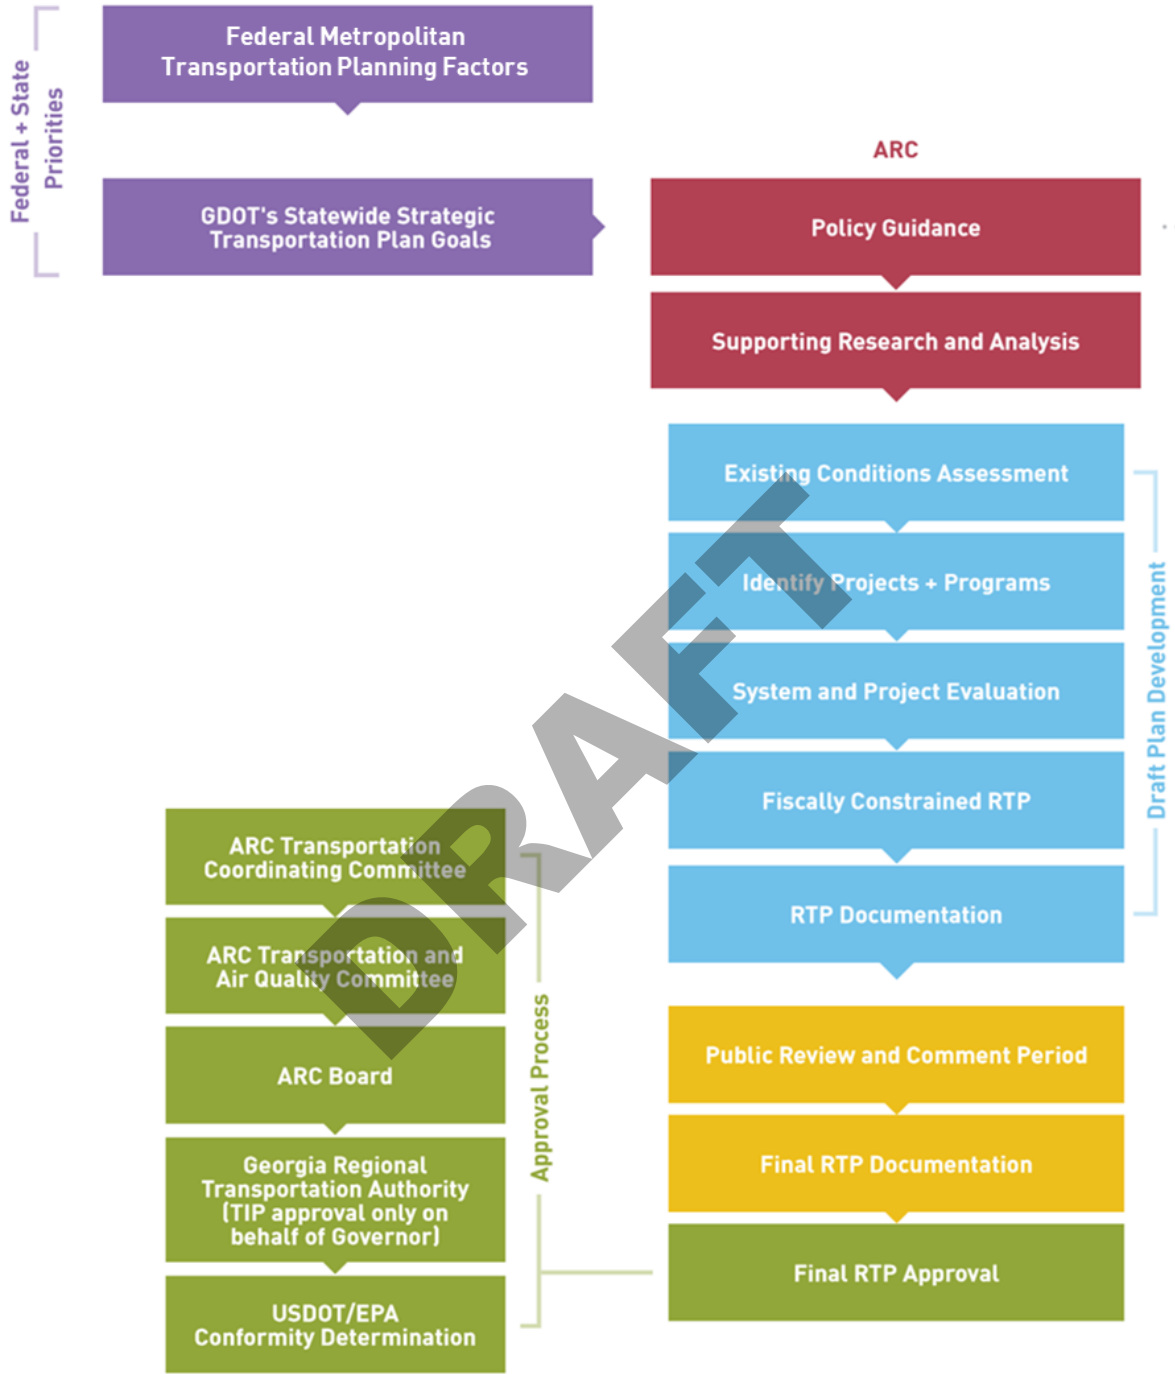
Federal + State Priorities

Federal Metropolitan Transportation Planning Factors

GDOT's Statewide Strategic Transportation Plan Goals

ARC

Policy Guidance

Supporting Research and Analysis

Existing Conditions Assessment

Identify Projects + Programs

System and Project Evaluation

Fiscally Constrained RTP

RTP Documentation

Draft Plan Development

DRAFT

ARC Transportation Coordinating Committee

ARC Transportation and Air Quality Committee

ARC Board

Georgia Regional Transportation Authority (TIP approval only on behalf of Governor)

USDOT/EPA Conformity Determination

Approval Process

Public Review and Comment Period

Final RTP Documentation

Final RTP Approval